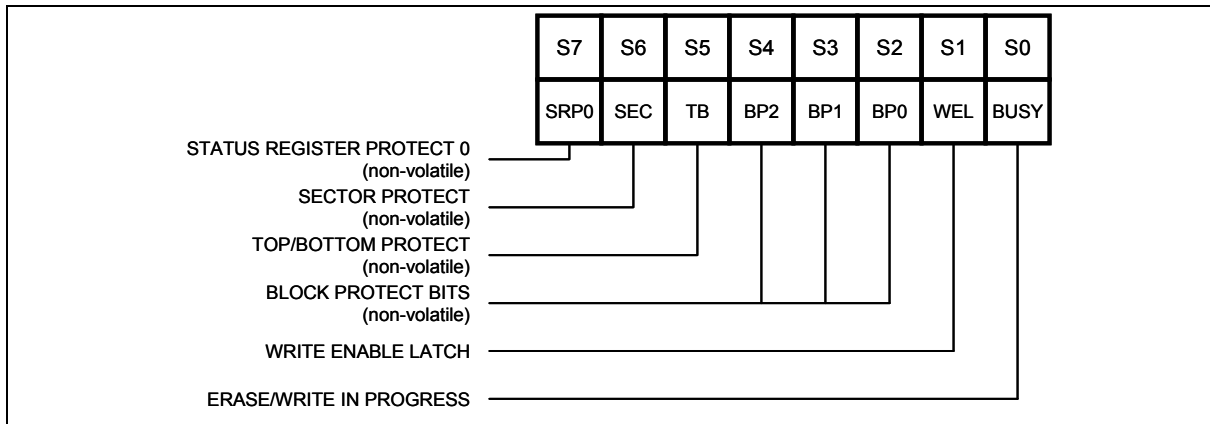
| S7 | S6 | S5 | S4 | S3 | S2 | S1 | S0 |
|---|---|---|---|---|---|---|---|
| SRP0 | SEC | TB | BP2 | BP1 | BP0 | WEL | BUSY |

STATUS REGISTER PROTECT 0
(non-volatile)

SECTOR PROTECT
(non-volatile)

TOP/BOTTOM PROTECT
(non-volatile)

BLOCK PROTECT BITS
(non-volatile)

WRITE ENABLE LATCH

ERASE/WRITE IN PROGRESS